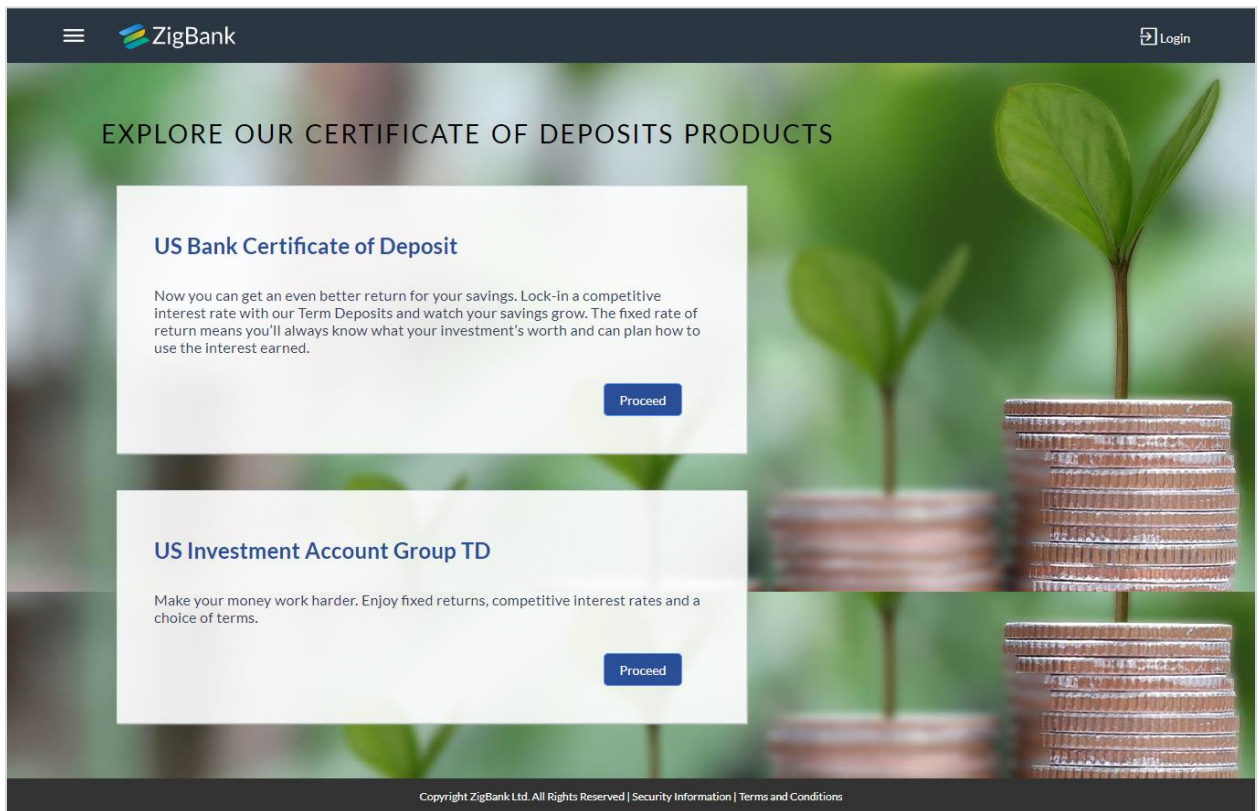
ZigBank

Login

EXPLORE OUR CERTIFICATE OF DEPOSITS PRODUCTS

US Bank Certificate of Deposit

Now you can get an even better return for your savings. Lock-in a competitive interest rate with our Term Deposits and watch your savings grow. The fixed rate of return means you'll always know what your investment's worth and can plan how to use the interest earned.

Proceed

US Investment Account Group TD

Make your money work harder. Enjoy fixed returns, competitive interest rates and a choice of terms.

Proceed

Copyright ZigBank Ltd. All Rights Reserved | Security Information | Terms and Conditions